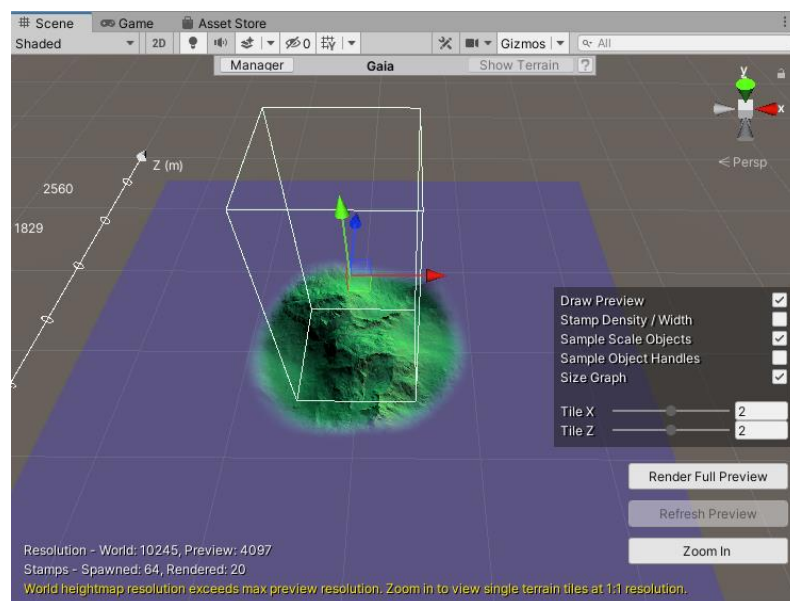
# Scene Game Asset Store

Shaded 2D 0 Gizmos All

Manager Gaia Show Terrain ?

y
x
< Persp

Z (m)
2560
1829

Draw Preview
Stamp Density / Width
Sample Scale Objects
Sample Object Handles
Size Graph

Tile X 2
Tile Z 2

Render Full Preview
Refresh Preview
Zoom In

Resolution - World: 10245, Preview: 4097
Stamps - Spawned: 64, Rendered: 20
World heightmap resolution exceeds max preview resolution. Zoom in to view single terrain tiles at 1:1 resolution.